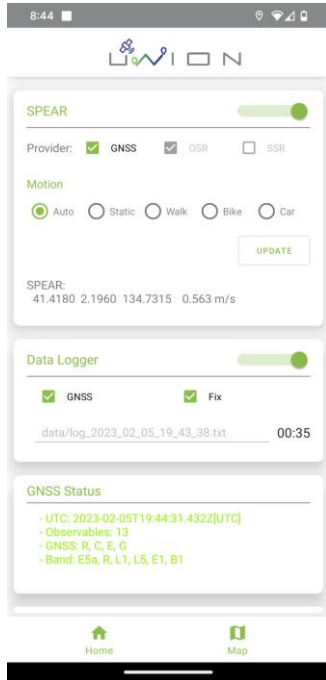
8:44

UWION

SPEAR

Provider: GNSS OSR SSR

Motion

Auto Static Walk Bike Car

UPDATE

SPEAR:
41.4180 2.1960 134.7315 0.563 m/s

Data Logger

GNSS Fix

data/log_2023_02_05_19_43_38.txt 00:35

GNSS Status

- UTC: 2023-02-05T19:44:31.432Z[UTC]
- Observables: 13
- GNSS: R, C, E, G
- Band: E5a, R, L1, L5, E1, B1

Home Map